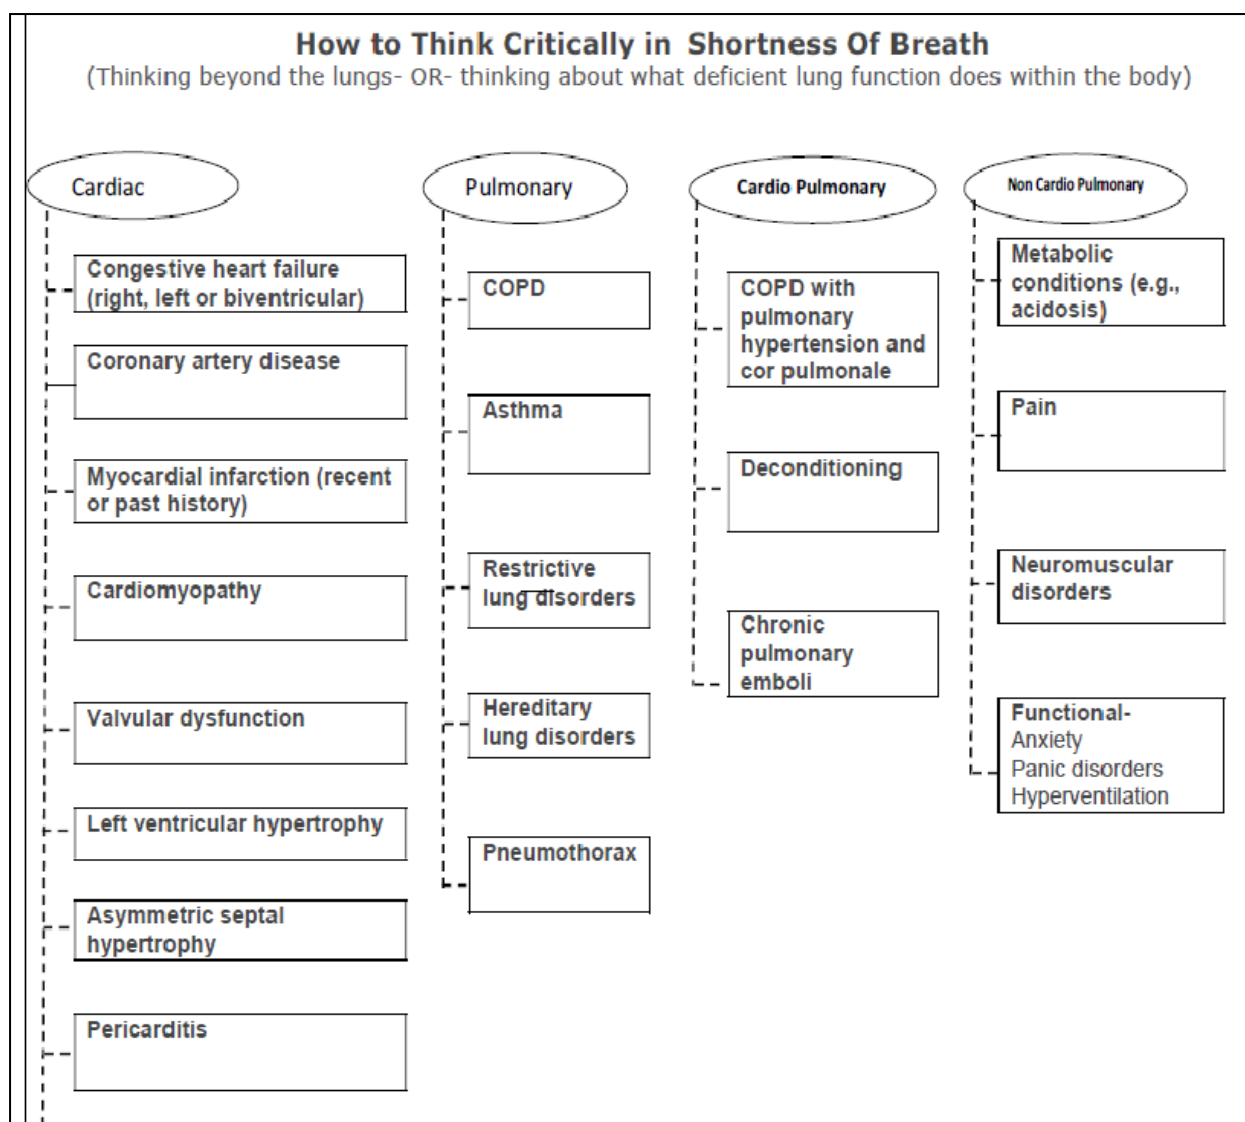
How to Think Critically in Shortness Of Breath
(Thinking beyond the lungs- OR- thinking about what deficient lung function does within the body)

Cardiac

Congestive heart failure (right, left or biventricular)

Coronary artery disease

Myocardial infarction (recent or past history)

Cardiomyopathy

Valvular dysfunction

Left ventricular hypertrophy

Asymmetric septal hypertrophy

Pericarditis

Pulmonary

COPD

Asthma

Restrictive lung disorders

Hereditary lung disorders

Pneumothorax

Cardio Pulmonary

COPD with pulmonary hypertension and cor pulmonale

Deconditioning

Chronic pulmonary emboli

Non Cardio Pulmonary

Metabolic conditions (e.g., acidosis)

Pain

Neuromuscular disorders

Functional-
Anxiety
Panic disorders
Hyperventilation